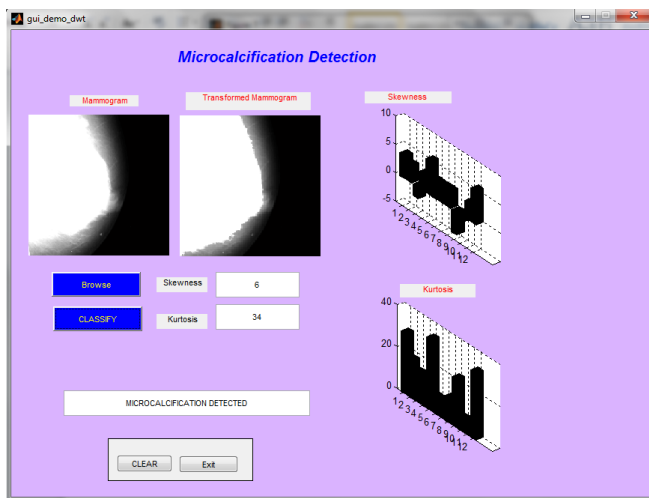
gui_demo_dwt

Microcalcification Detection

Mammogram

Transformed Mammogram

Skewness

10
5
0
-5
1 2 3 4 5 6 7 8 9 10 11 12

Browse

Skewness

6

CLASSIFY

Kurtosis

34

Kurtosis

40
20
0
1 2 3 4 5 6 7 8 9 10 11 12

MICROCALCIFICATION DETECTED

CLEAR

Exit